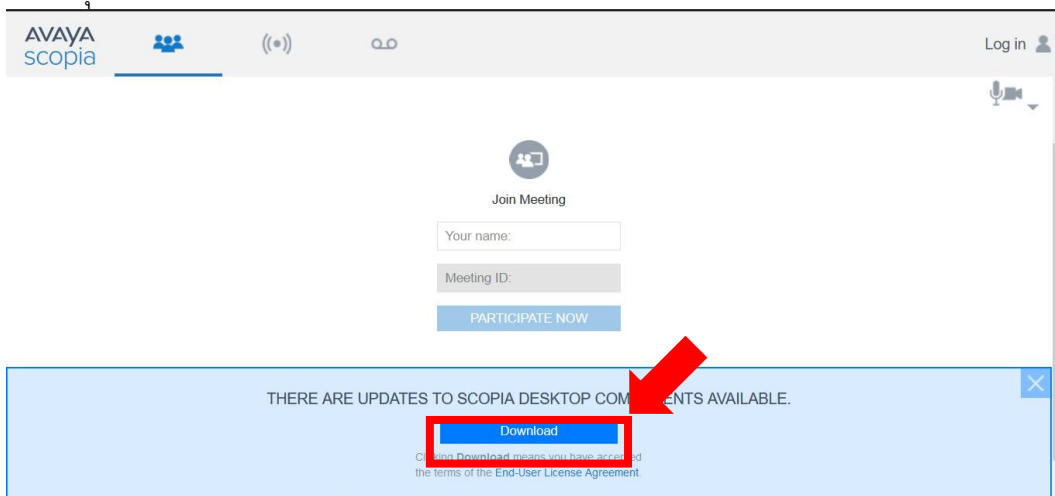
AVAYA
scopia

Log in

Join Meeting

Your name:

Meeting ID:

PARTICIPATE NOW

THERE ARE UPDATES TO SCOPIA DESKTOP COM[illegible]ENTS AVAILABLE.

Download

C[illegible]king Download means you have accep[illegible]ed the terms of the End-User License Agreement.